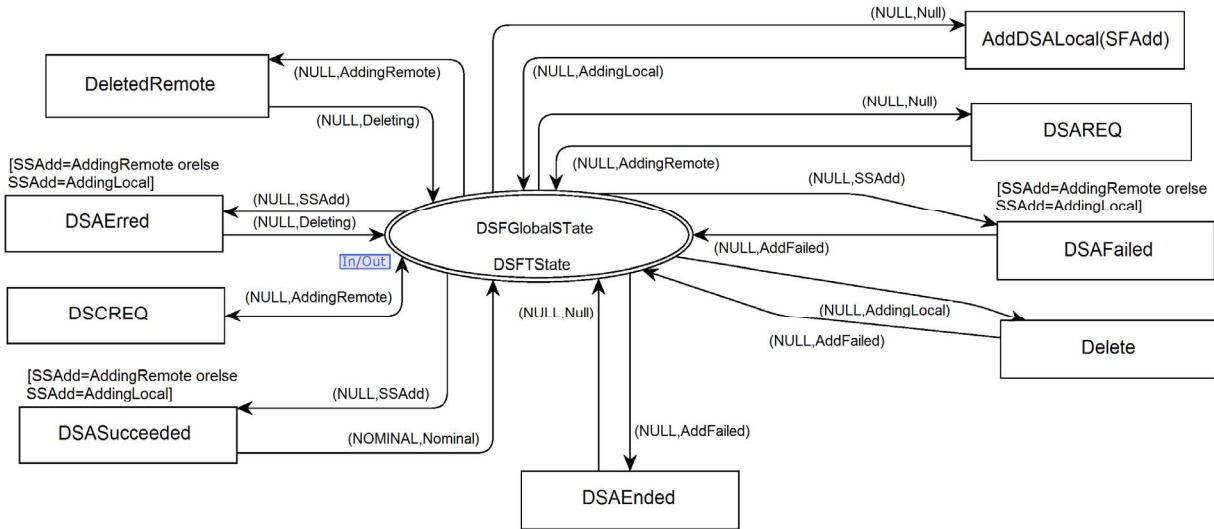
(NULL,Null)

AddDSALocal(SFAdd)

DeletedRemote

(NULL,AddingRemote)

(NULL,AddingLocal)

(NULL,Deleting)

(NULL,Null)

DSAREQ

(NULL,AddingRemote)

[SSAdd=AddingRemote orelse SSAdd=AddingLocal]

(NULL,SSAdd)

(NULL,SSAdd)

[SSAdd=AddingRemote orelse SSAdd=AddingLocal]

DSAErred

(NULL,Deleting)

DSFGlobalSTate

DSFTState

(NULL,AddFailed)

DSAFailed

In/Out

DSCREQ

(NULL,AddingRemote)

(NULL,Null)

(NULL,AddingLocal)

(NULL,AddFailed)

Delete

[SSAdd=AddingRemote orelse SSAdd=AddingLocal]

(NULL,SSAdd)

DSASucceeded

(NOMINAL,Nominal)

(NULL,AddFailed)

DSAEnded